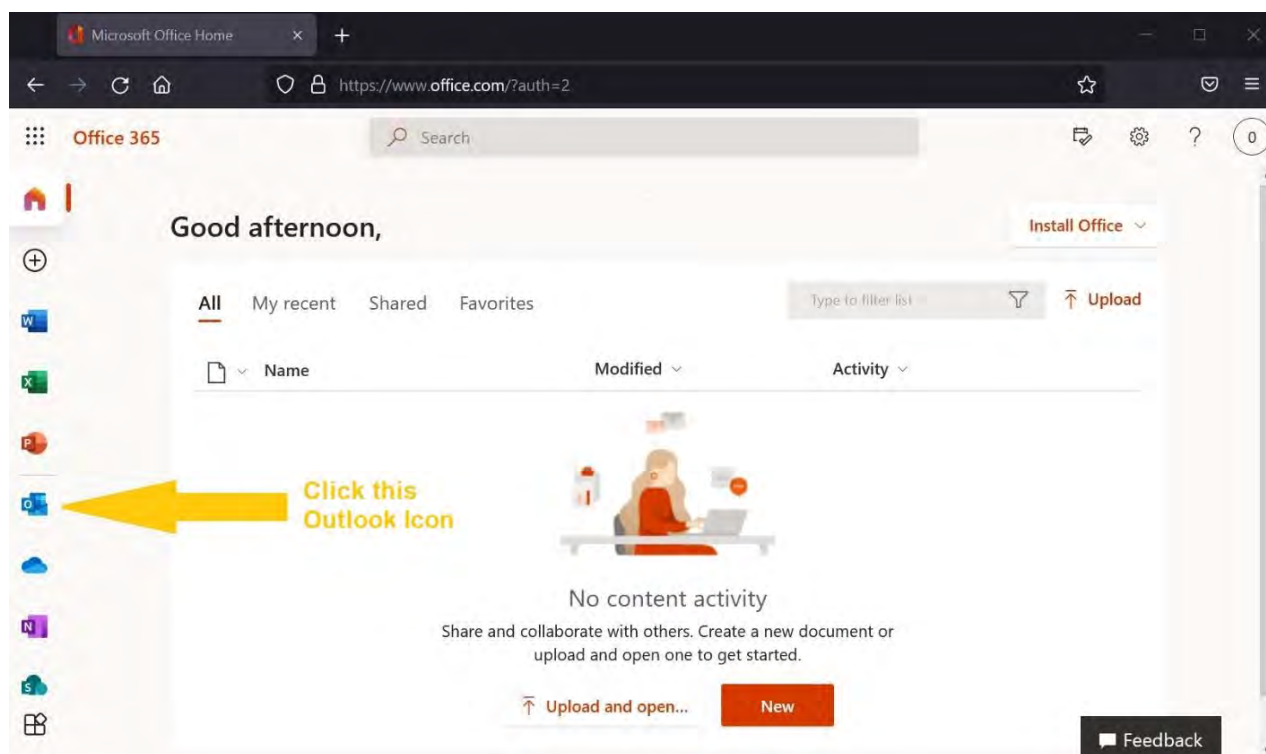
Microsoft Office Home

https://www.office.com/?auth=2

Office 365

Search

0

Good afternoon,

Install Office

All My recent Shared Favorites

Type to filter list

Upload

Name

Modified

Activity

Click this Outlook Icon

No content activity

Share and collaborate with others. Create a new document or upload and open one to get started.

Upload and open...

New

Feedback